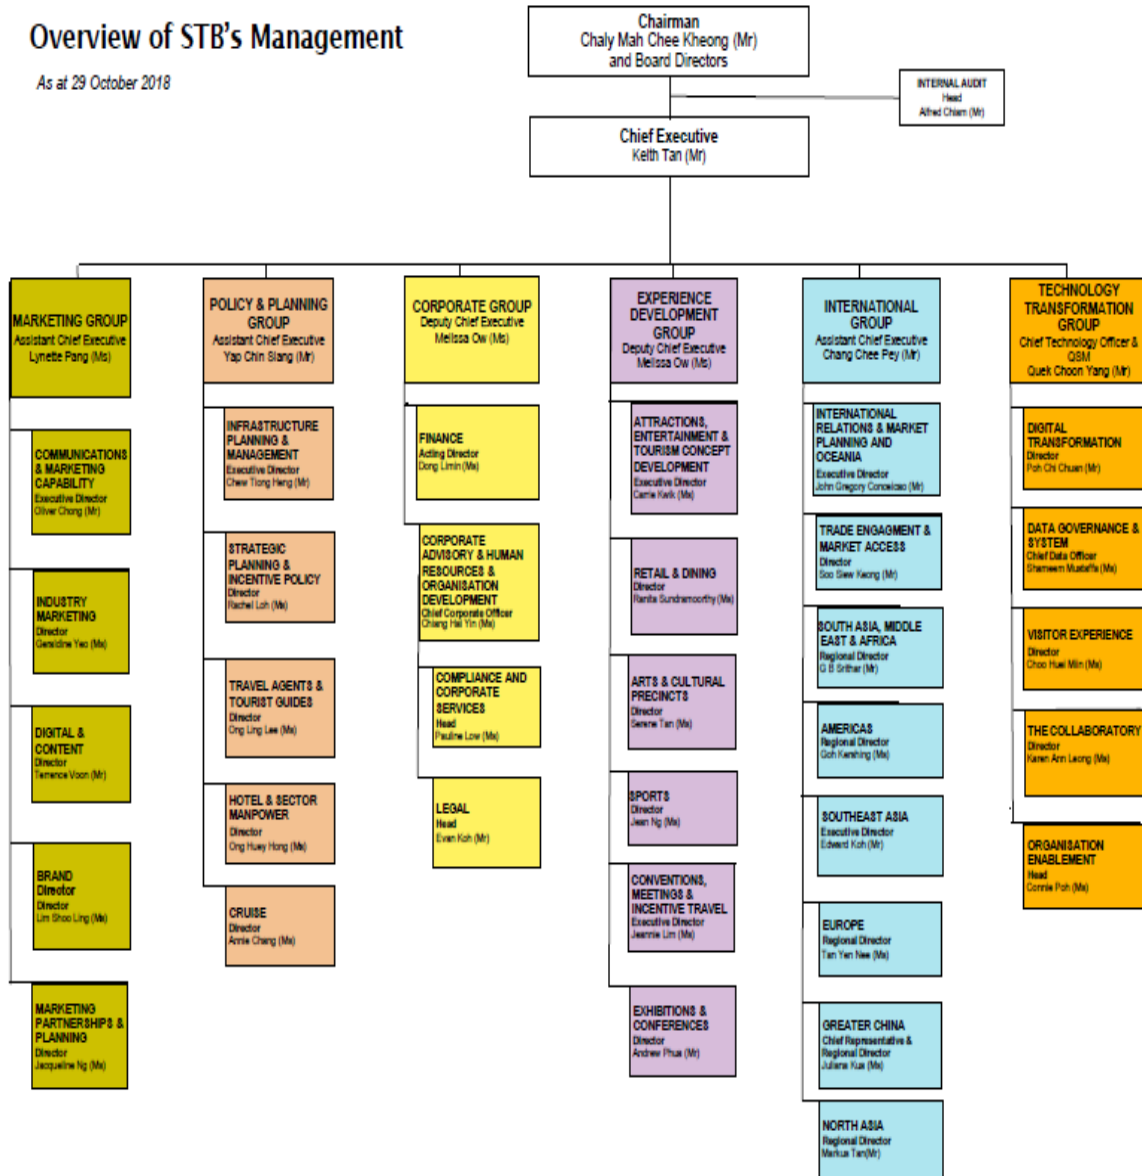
Overview of STB's Management

As at 29 October 2018

Chairman
Chaly Mah Chee Kheong (Mr)
and Board Directors

INTERNAL AUDIT
Head
Alfred Chiam (Mr)

Chief Executive
Keith Tan (Mr)

MARKETING GROUP
Assistant Chief Executive
Lynette Pang (Ms)

COMMUNICATIONS & MARKETING CAPABILITY
Executive Director
Oliver Chong (Mr)

INDUSTRY MARKETING
Director
Geraldine Yeo (Ms)

DIGITAL & CONTENT
Director
Terence Voon (Mr)

BRAND
Director
Director
Lim Shoo Ling (Ms)

MARKETING PARTNERSHIPS & PLANNING
Director
Jacqueline Ng (Ms)

POLICY & PLANNING GROUP
Assistant Chief Executive
Yap Chin Siang (Mr)

INFRASTRUCTURE PLANNING & MANAGEMENT
Executive Director
Chew Tiong Heng (Mr)

STRATEGIC PLANNING & INCENTIVE POLICY
Director
Rachel Loh (Ms)

TRAVEL AGENTS & TOURIST GUIDES
Director
Ong Ling Lee (Ms)

HOTEL & SECTOR MANPOWER
Director
Ong Huey Hong (Ms)

CRUISE
Director
Annie Chang (Ms)

CORPORATE GROUP
Deputy Chief Executive
Melissa Ow (Ms)

FINANCE
Acting Director
Dong Limin (Ms)

CORPORATE ADVISORY & HUMAN RESOURCES & ORGANISATION DEVELOPMENT
Chief Corporate Officer
Chiang Hai Yin (Ms)

COMPLIANCE AND CORPORATE SERVICES
Head
Pauline Low (Ms)

LEGAL
Head
Evan Koh (Mr)

EXPERIENCE DEVELOPMENT GROUP
Deputy Chief Executive
Melissa Ow (Ms)

ATTRACTIONS, ENTERTAINMENT & TOURISM CONCEPT DEVELOPMENT
Executive Director
Carrie Kwik (Ms)

RETAIL & DINING
Director
Ranita Sundramoorthy (Ms)

ARTS & CULTURAL PRECINCTS
Director
Serene Tan (Ms)

SPORTS
Director
Jean Ng (Ms)

CONVENTIONS, MEETINGS & INCENTIVE TRAVEL
Executive Director
Jeannie Lim (Ms)

EXHIBITIONS & CONFERENCES
Director
Andrew Phua (Mr)

INTERNATIONAL GROUP
Assistant Chief Executive
Chang Chee Pey (Mr)

INTERNATIONAL RELATIONS & MARKET PLANNING AND OCEANIA
Executive Director
John Gregory Conceicao (Mr)

TRADE ENGAGEMENT & MARKET ACCESS
Director
Soo Siew Keong (Mr)

SOUTH ASIA, MIDDLE EAST & AFRICA
Regional Director
G B Srithar (Mr)

AMERICAS
Regional Director
Goh Kershing (Ms)

SOUTHEAST ASIA
Executive Director
Edward Koh (Mr)

EUROPE
Regional Director
Tan Yen Nee (Ms)

GREATER CHINA
Chief Representative & Regional Director
Juliana Kua (Ms)

NORTH ASIA
Regional Director
Markus Tan(Mr)

TECHNOLOGY TRANSFORMATION GROUP
Chief Technology Officer & QSM
Quek Choon Yang (Mr)

DIGITAL TRANSFORMATION
Director
Poh Chi Chuan (Mr)

DATA GOVERNANCE & SYSTEM
Chief Data Officer
Shameem Mustaffa (Ms)

VISITOR EXPERIENCE
Director
Choo Huei Miin (Ms)

THE COLLABORATORY
Director
Karen Ann Leong (Ms)

ORGANISATION ENABLEMENT
Head
Connie Poh (Ms)